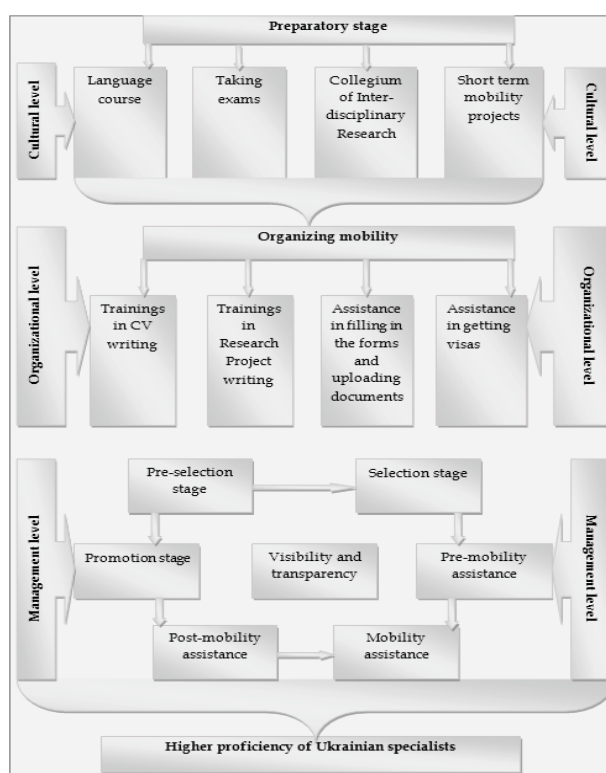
Preparatory stage

Cultural level

Language course

Taking exams

Collegium of Interdisciplinary Research

Short term mobility projects

Cultural level

Organizing mobility

Organizational level

Trainings in CV writing

Trainings in Research Project writing

Assistance in filling in the forms and uploading documents

Assistance in getting visas

Organizational level

Management level

Pre-selection stage

Selection stage

Promotion stage

Visibility and transparency

Pre-mobility assistance

Post-mobility assistance

Mobility assistance

Management level

Higher proficiency of Ukrainian specialists